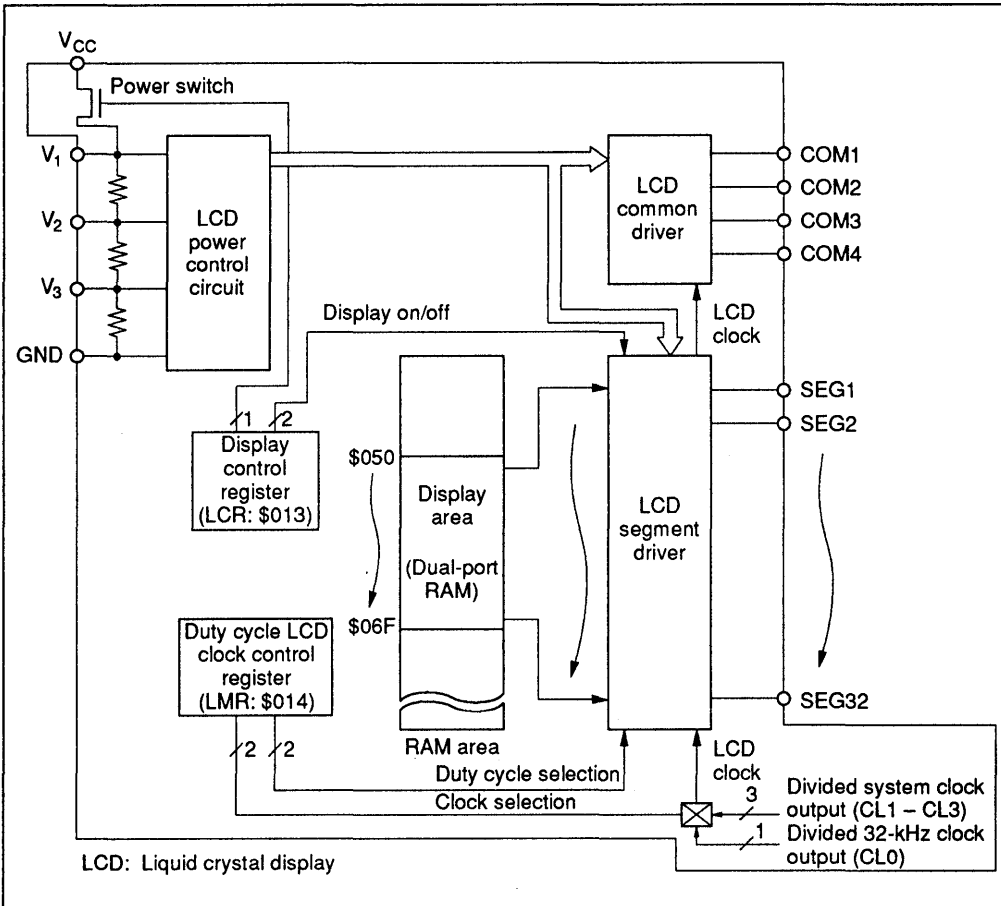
$V_{CC}$
Power switch
$V_1$
$V_2$
$V_3$
GND
LCD power control circuit
LCD common driver
COM1
COM2
COM3
COM4
Display on/off
LCD clock
1
2
Display control register (LCR: $013)
$050
Display area
(Dual-port RAM)
$06F
LCD segment driver
SEG1
SEG2
SEG32
Duty cycle LCD clock control register (LMR: $014)
RAM area
2
2
Duty cycle selection
Clock selection
LCD clock
3
1
Divided system clock output (CL1 – CL3)
Divided 32-kHz clock output (CL0)
LCD: Liquid crystal display